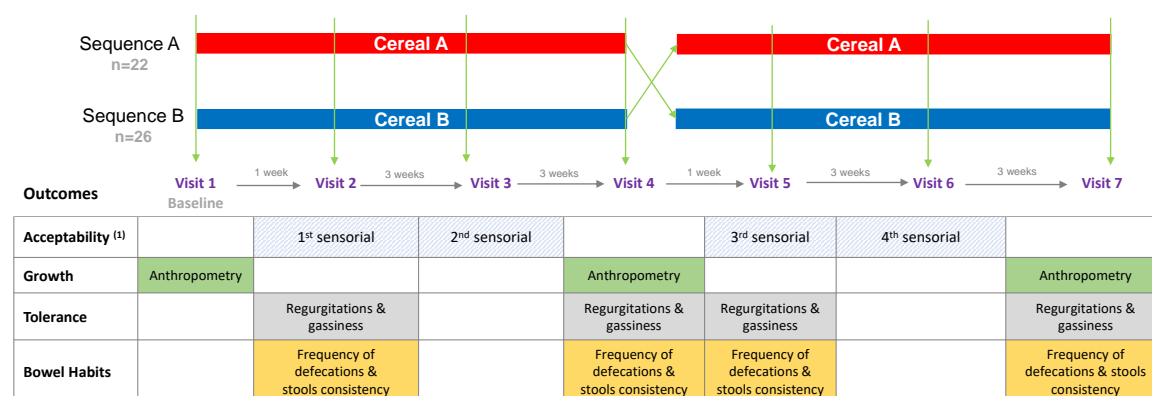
Sequence A
n=22

Cereal A

Cereal A

Sequence B
n=26

Cereal B

Cereal B

Outcomes

Visit 1
Baseline

1 week

Visit 2

3 weeks

Visit 3

3 weeks

Visit 4

1 week

Visit 5

3 weeks

Visit 6

3 weeks

Visit 7

| Acceptability $^{(1)}$ | | 1$^{st}$ sensorial | 2$^{nd}$ sensorial | | 3$^{rd}$ sensorial | 4$^{th}$ sensorial | |
|---|---|---|---|---|---|---|---|
| Growth | Anthropometry | | | Anthropometry | | | Anthropometry |
| Tolerance | | Regurgitations & gassiness | | Regurgitations & gassiness | Regurgitations & gassiness | | Regurgitations & gassiness |
| Bowel Habits | | Frequency of defecations & stools consistency | | Frequency of defecations & stools consistency | Frequency of defecations & stools consistency | | Frequency of defecations & stools consistency |